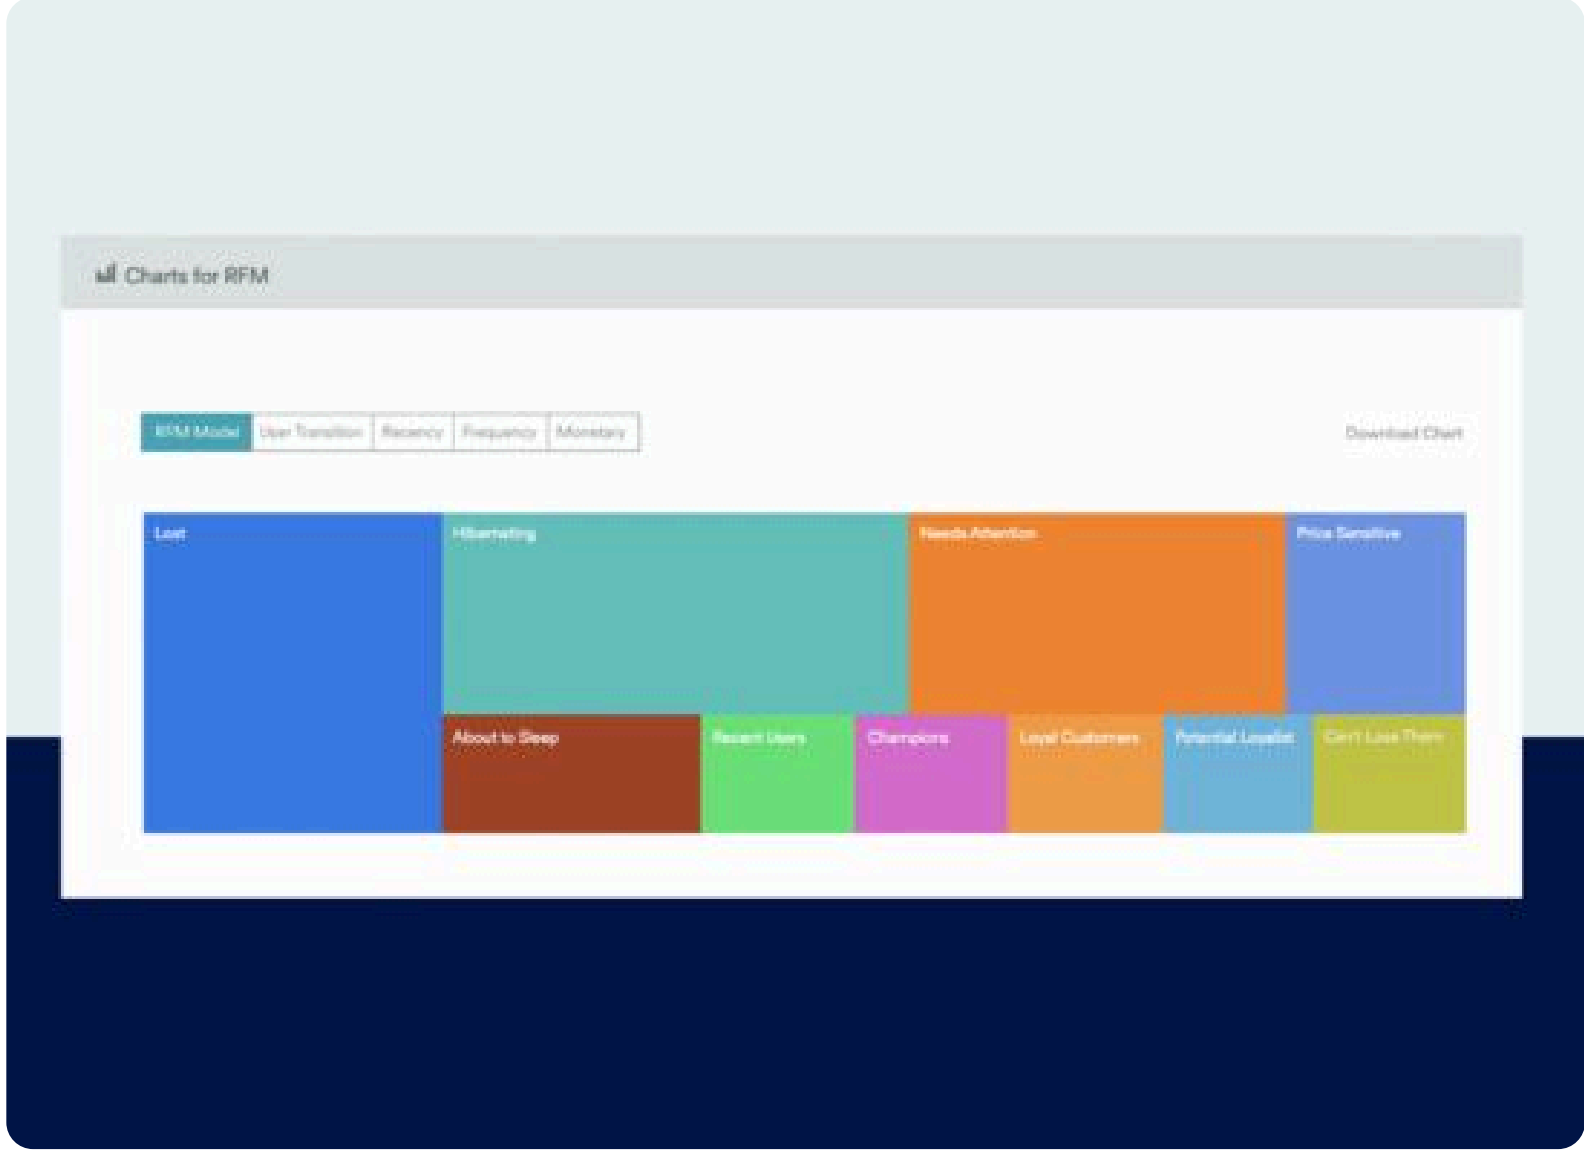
Charts for RFM

RFM Model
User Transition
Recency
Frequency
Monetary

Download Chart

Lost
Hibernating
Needs Attention
Price Sensitive
About to Sleep
Recent Users
Champions
Loyal Customers
Potential Loyalist
Can't Lose Them